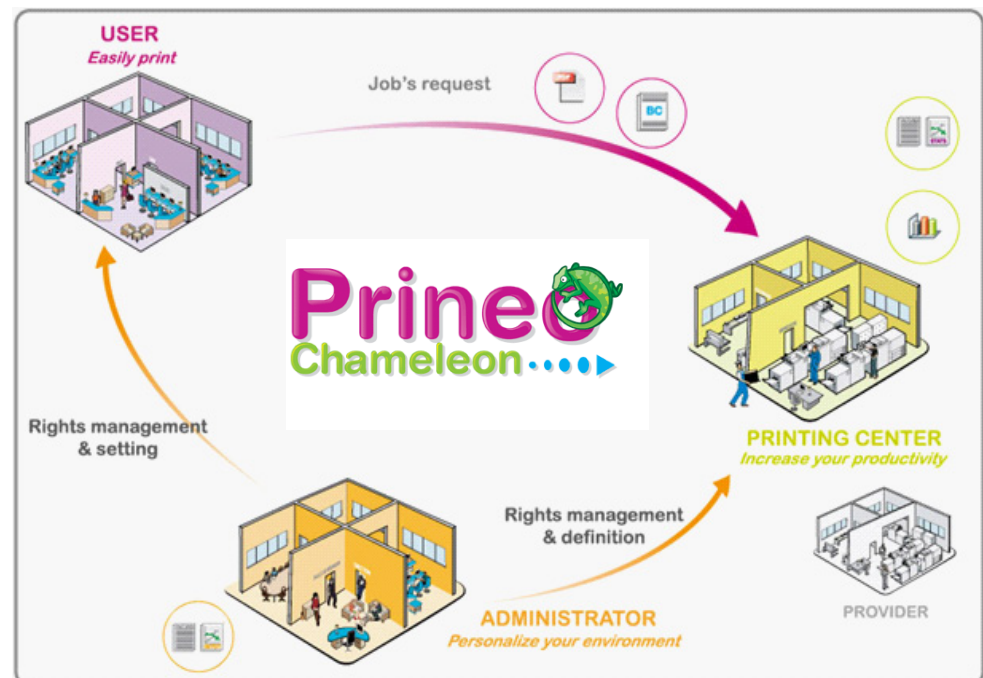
USER
Easily print

Job's request

PDF

BC

Prineo
Chameleon

Rights management & setting

PRINTING CENTER
Increase your productivity

Rights management & definition

ADMINISTRATOR
Personalize your environment

PROVIDER